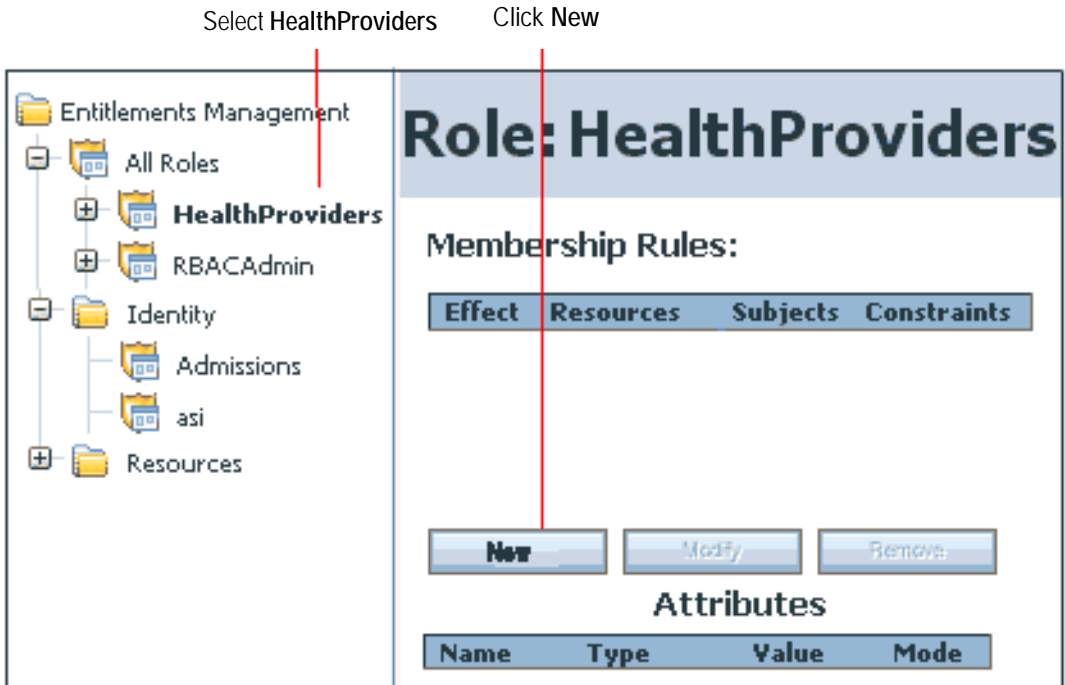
Select **HealthProviders**

Click **New**

Entitlements Management
All Roles
HealthProviders
RBACAdmin
Identity
Admissions
asi
Resources

Role: HealthProviders

Membership Rules:

| Effect | Resources | Subjects | Constraints |
|---|---|---|---|

New Modify Remove

Attributes

| Name | Type | Value | Mode |
|---|---|---|---|